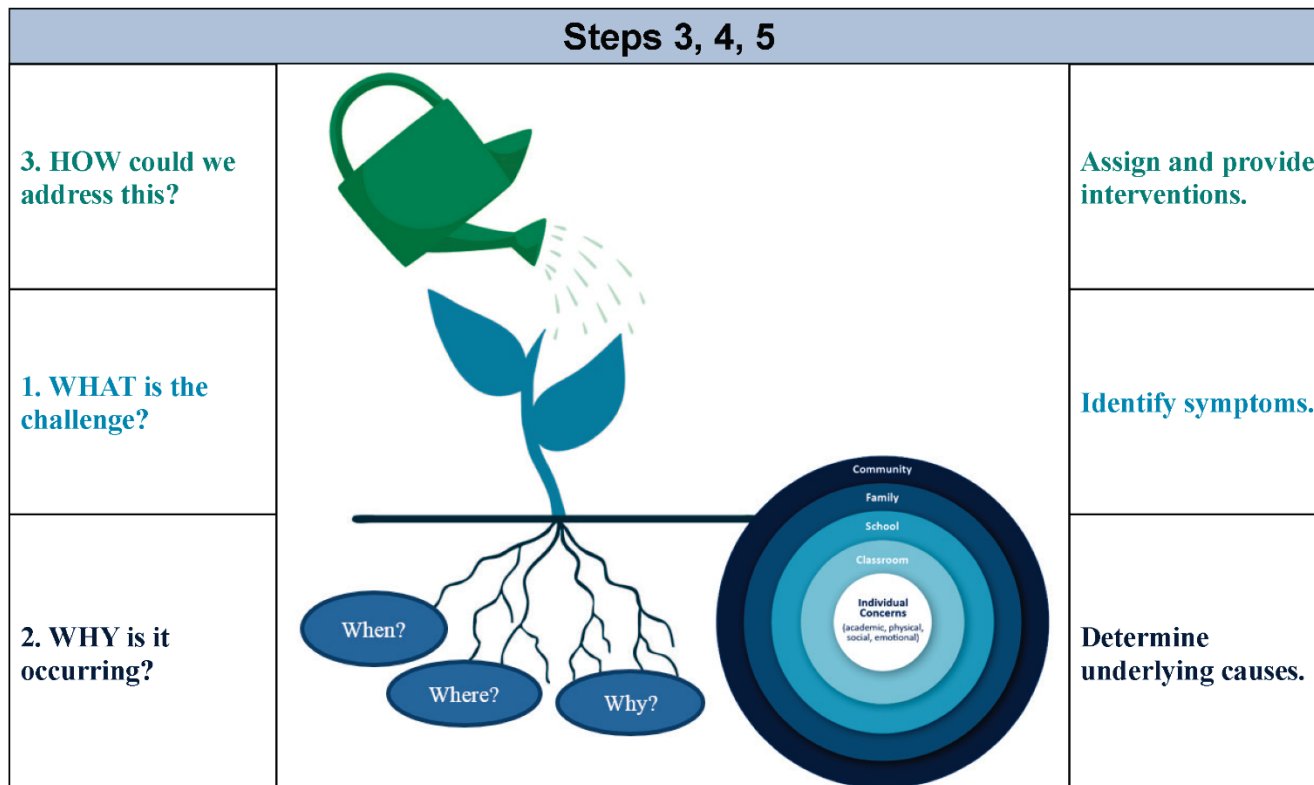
Steps 3, 4, 5

| | | |
|---|---|---|
| 3. HOW could we address this? | | Assign and provide interventions. |
| 1. WHAT is the challenge? | | Identify symptoms. |
| 2. WHY is it occurring? | When? Where? Why? Community Family School Classroom Individual Concerns (academic, physical, social, emotional) | Determine underlying causes. |